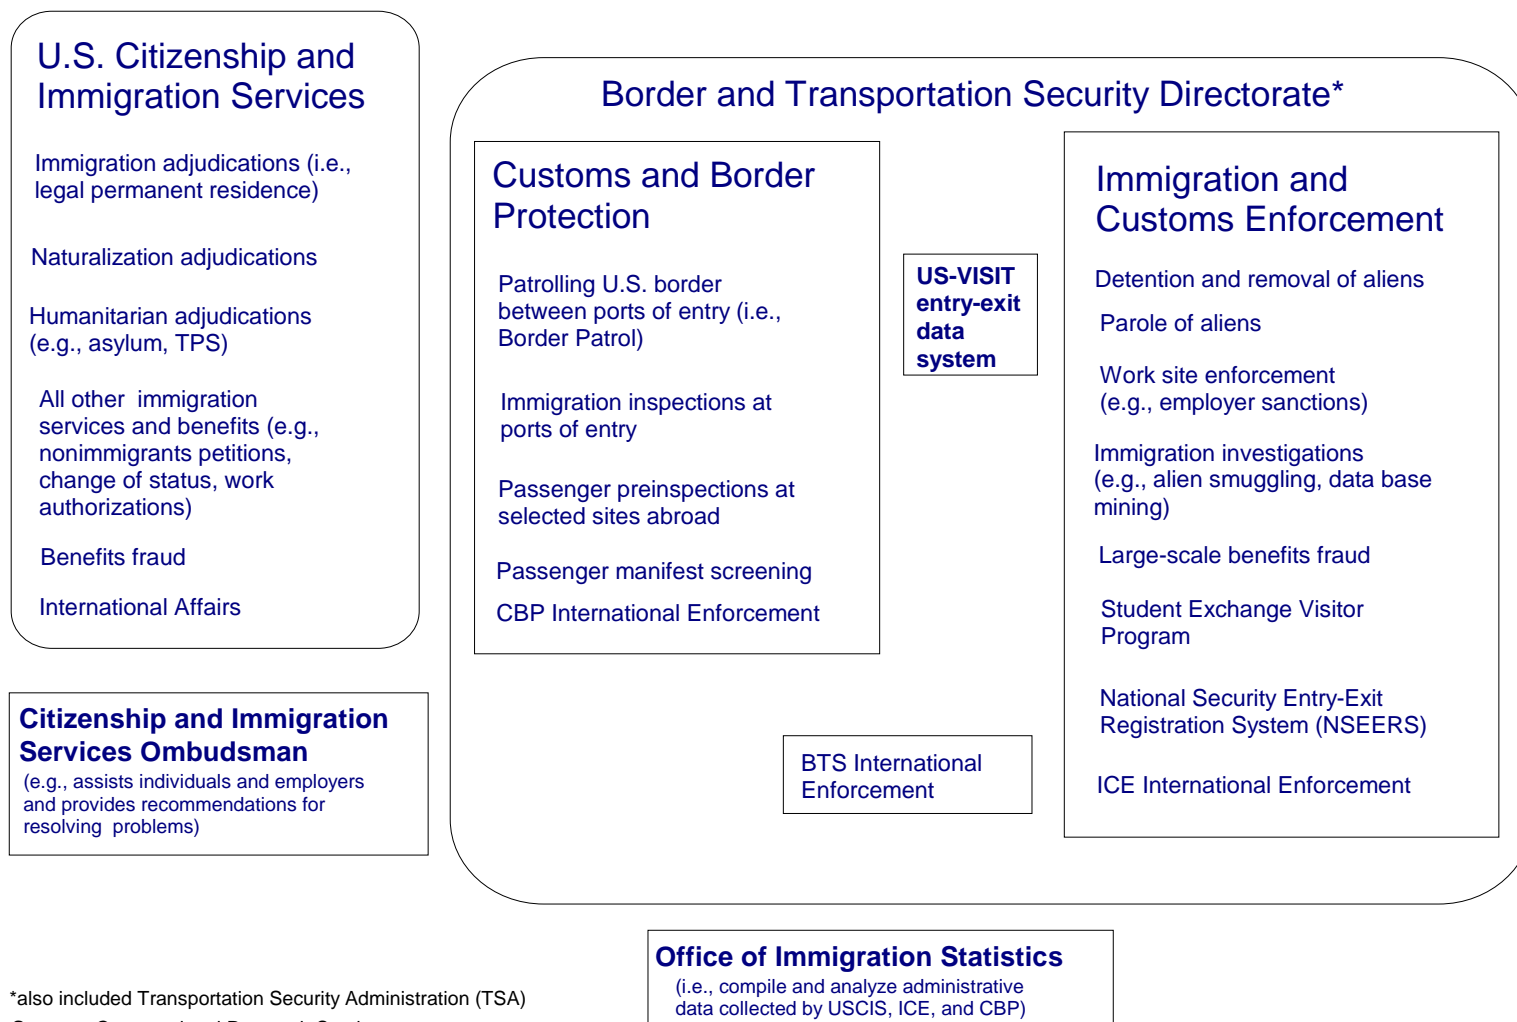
U.S. Citizenship and Immigration Services

Immigration adjudications (i.e., legal permanent residence)

Naturalization adjudications

Humanitarian adjudications (e.g., asylum, TPS)

All other immigration services and benefits (e.g., nonimmigrants petitions, change of status, work authorizations)

Benefits fraud

International Affairs

Citizenship and Immigration Services Ombudsman
(e.g., assists individuals and employers and provides recommendations for resolving problems)

Border and Transportation Security Directorate*

Customs and Border Protection

Patrolling U.S. border between ports of entry (i.e., Border Patrol)

Immigration inspections at ports of entry

Passenger preinspections at selected sites abroad

Passenger manifest screening

CBP International Enforcement

US-VISIT entry-exit data system

BTS International Enforcement

Immigration and Customs Enforcement

Detention and removal of aliens

Parole of aliens

Work site enforcement (e.g., employer sanctions)

Immigration investigations (e.g., alien smuggling, data base mining)

Large-scale benefits fraud

Student Exchange Visitor Program

National Security Entry-Exit Registration System (NSEERS)

ICE International Enforcement

Office of Immigration Statistics
(i.e., compile and analyze administrative data collected by USCIS, ICE, and CBP)

*also included Transportation Security Administration (TSA)

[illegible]